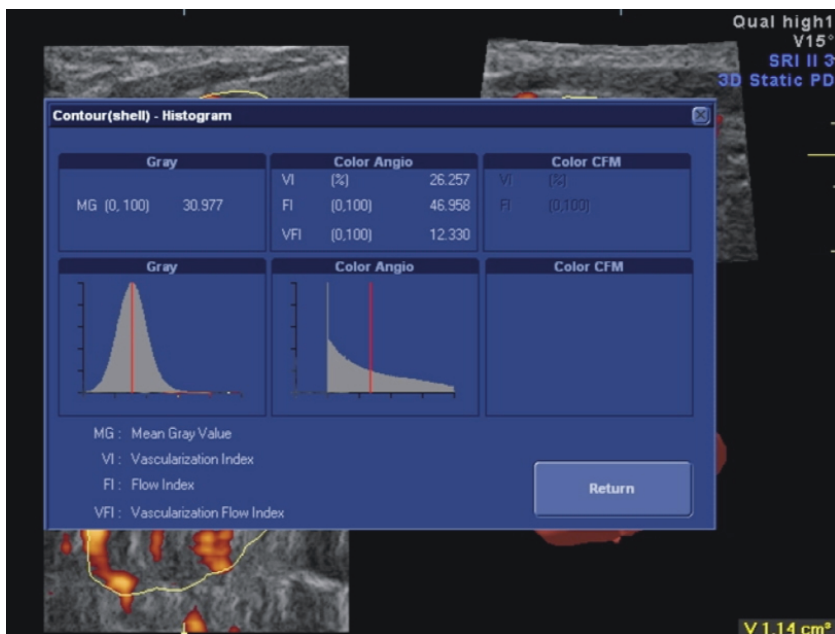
Qual high1
V15°
SRI II 3
3D Static PD

Contour(shell) - Histogram

| Gray | | Color Angio | | | Color CFM | |
|---|---|---|---|---|---|---|
| MG (0, 100) | 30.977 | VI | [%] | 26.257 | VI | [%] |
| | | FI | (0,100) | 46.958 | FI | (0,100) |
| | | VFI | (0,100) | 12.330 | | |

Gray

Color Angio

Color CFM

MG : Mean Gray Value
VI : Vascularization Index
FI : Flow Index
VFI : Vascularization Flow Index

Return

V 1.14 cm³